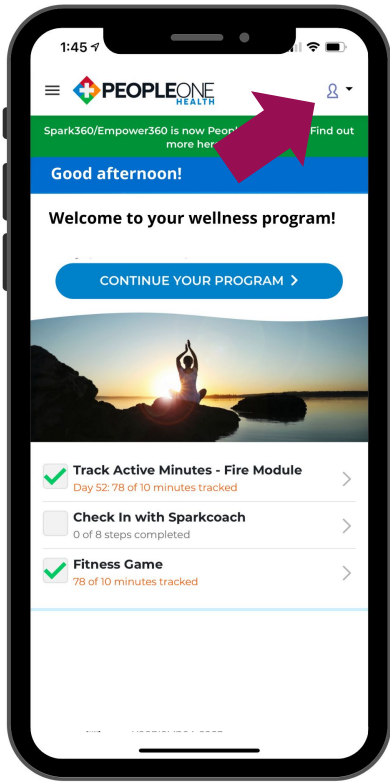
1:45

PEOPLEONE HEALTH

Spark360/Empower360 is now Peop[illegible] Find out more her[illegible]

Good afternoon!

Welcome to your wellness program!

CONTINUE YOUR PROGRAM >

Track Active Minutes - Fire Module
Day 52: 78 of 10 minutes tracked

Check In with Sparkcoach
0 of 8 steps completed

Fitness Game
78 of 10 minutes tracked